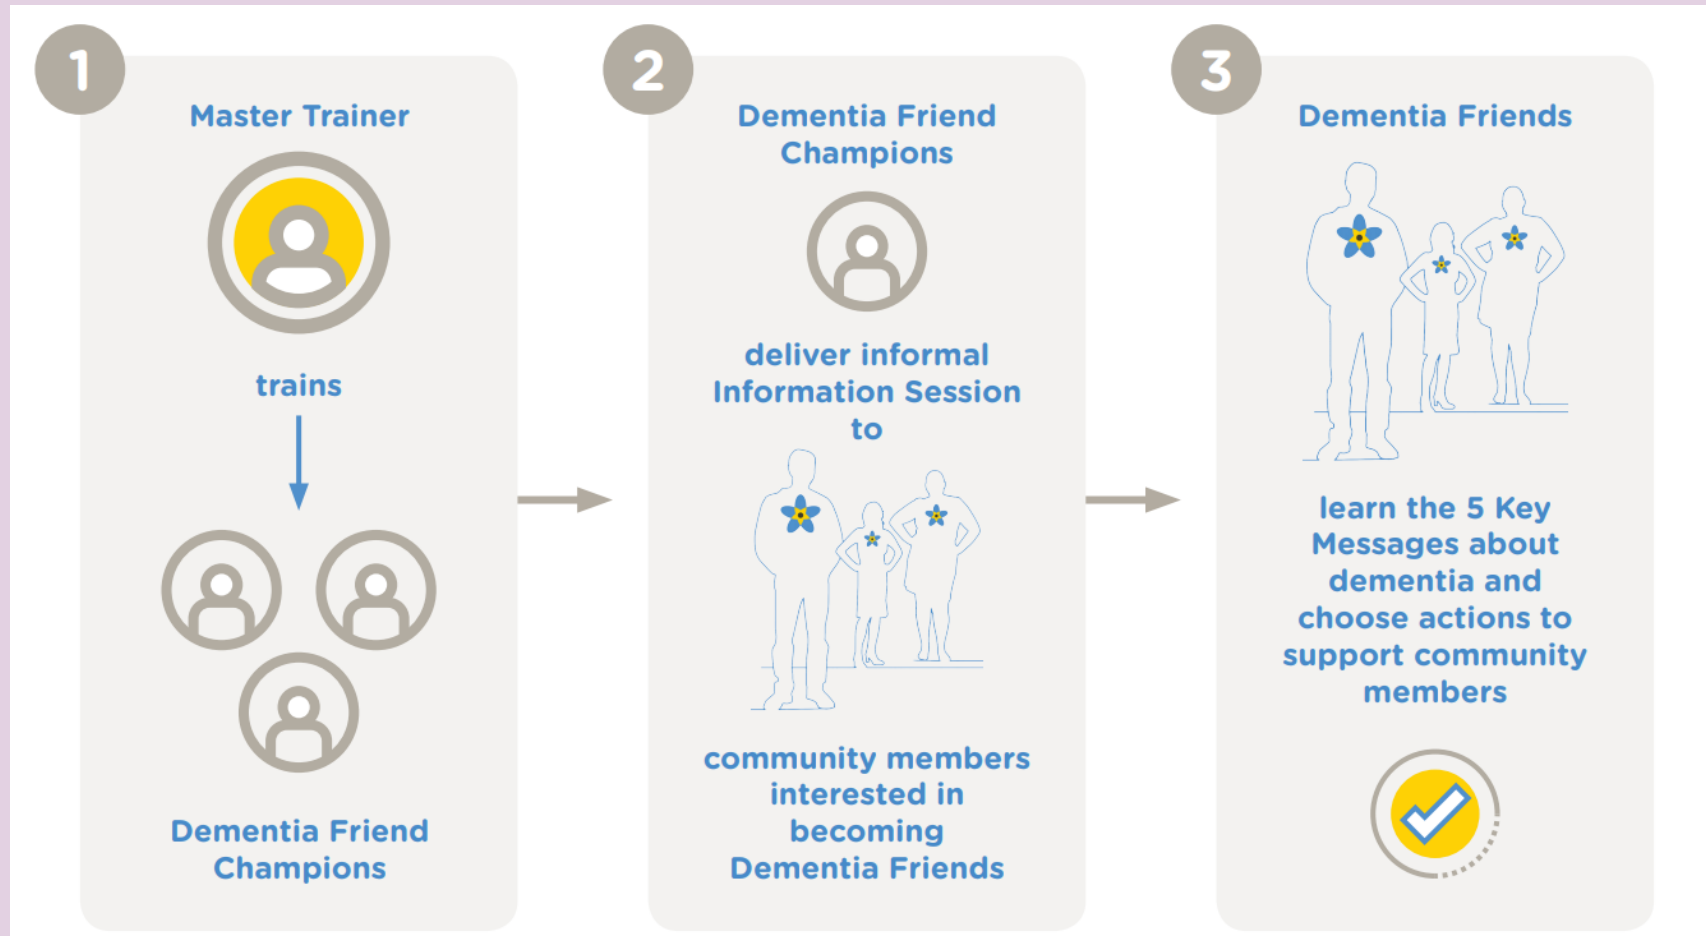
1

Master Trainer

trains

Dementia Friend Champions

2

Dementia Friend Champions

deliver informal Information Session to

community members interested in becoming Dementia Friends

3

Dementia Friends

learn the 5 Key Messages about dementia and choose actions to support community members